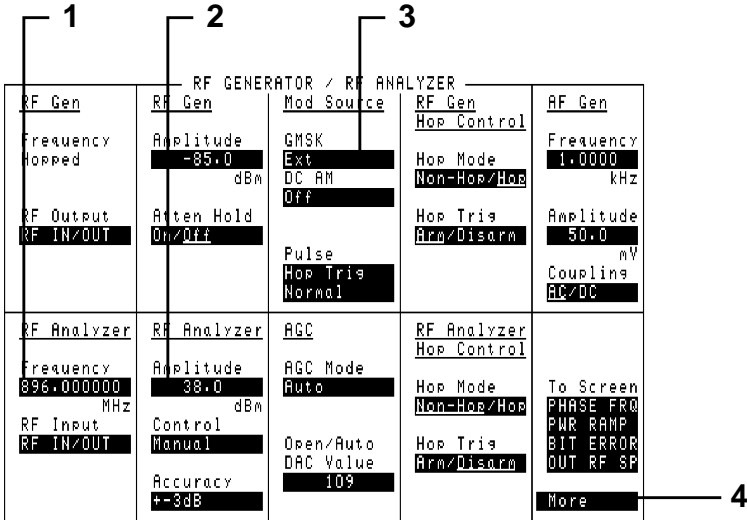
1 2 3

RF GENERATOR / RF ANALYZER

| RF Gen | RF Gen | Mod Source | RF Gen Hop Control | AF Gen |
|---|---|---|---|---|
| Frequency Hopped<br><br>RF Output<br>RF IN/OUT | Amplitude<br>-85.0<br>dBm<br><br>Atten Hold<br>On/Off | GMSK<br>Ext<br>DC AM<br>Off<br><br>Pulse<br>Hop Trig<br>Normal | Hop Mode<br>Non-Hop/Hop<br><br>Hop Trig<br>Arm/Disarm | Frequency<br>1.0000<br>kHz<br><br>Amplitude<br>50.0<br>mV<br>Coupling<br>AC/DC |
| RF Analyzer<br><br>Frequency<br>896.000000<br>MHz<br>RF Input<br>RF IN/OUT | RF Analyzer<br><br>Amplitude<br>38.0<br>dBm<br>Control<br>Manual<br><br>Accuracy<br>+-3dB | AGC<br><br>AGC Mode<br>Auto<br><br>Open/Auto<br>DAC Value<br>109 | RF Analyzer<br>Hop Control<br><br>Hop Mode<br>Non-Hop/Hop<br><br>Hop Trig<br>Arm/Disarm | To Screen<br>PHASE FRQ<br>PWR RAMP<br>BIT ERROR<br>OUT RF SP<br><br>More |

4